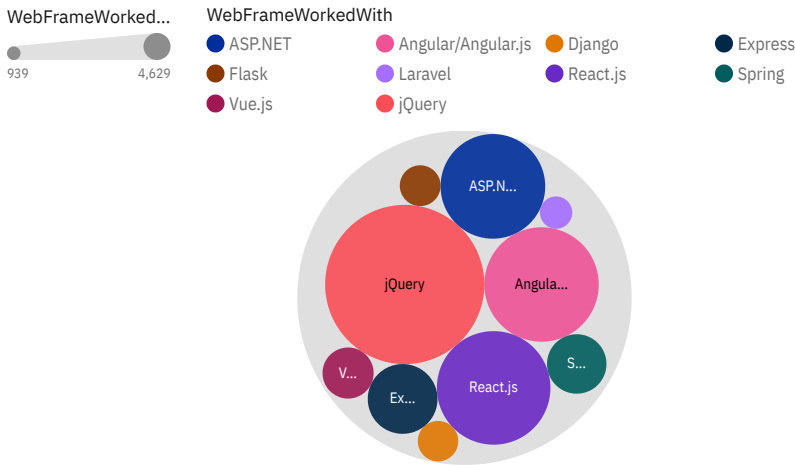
WebFrameWorked...

939

4,629

WebFrameWorkedWith

ASP.NET

Angular/Angular.js

Django

Express

Flask

Laravel

React.js

Spring

Vue.js

jQuery

ASP.N...

jQuery

Angula...

S...

V...

Ex...

React.js